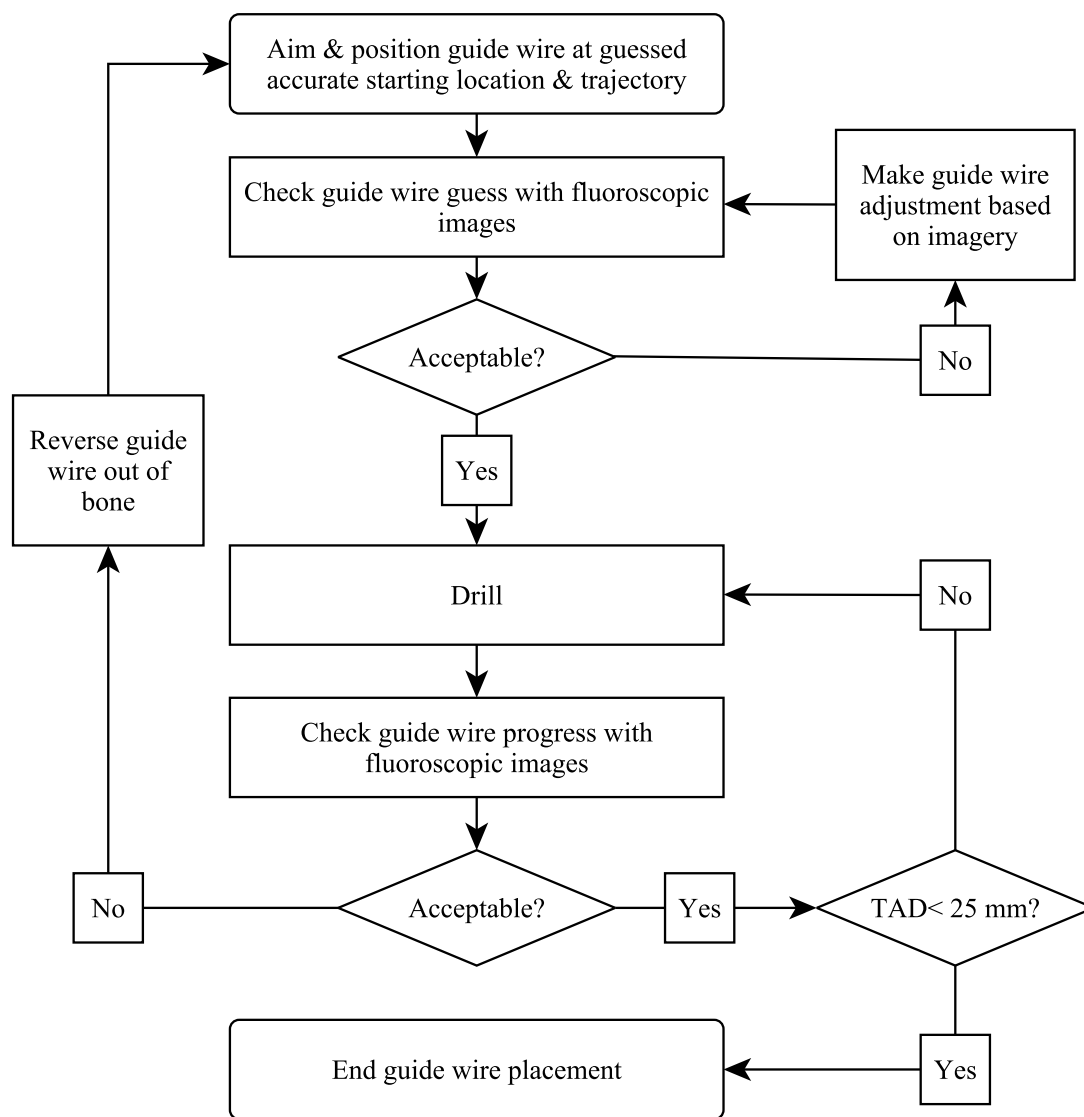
Aim & position guide wire at guessed accurate starting location & trajectory

Check guide wire guess with fluoroscopic images

Make guide wire adjustment based on imagery

Acceptable?

No

Yes

Reverse guide wire out of bone

Drill

No

Check guide wire progress with fluoroscopic images

No

Acceptable?

Yes

TAD< 25 mm?

End guide wire placement

Yes